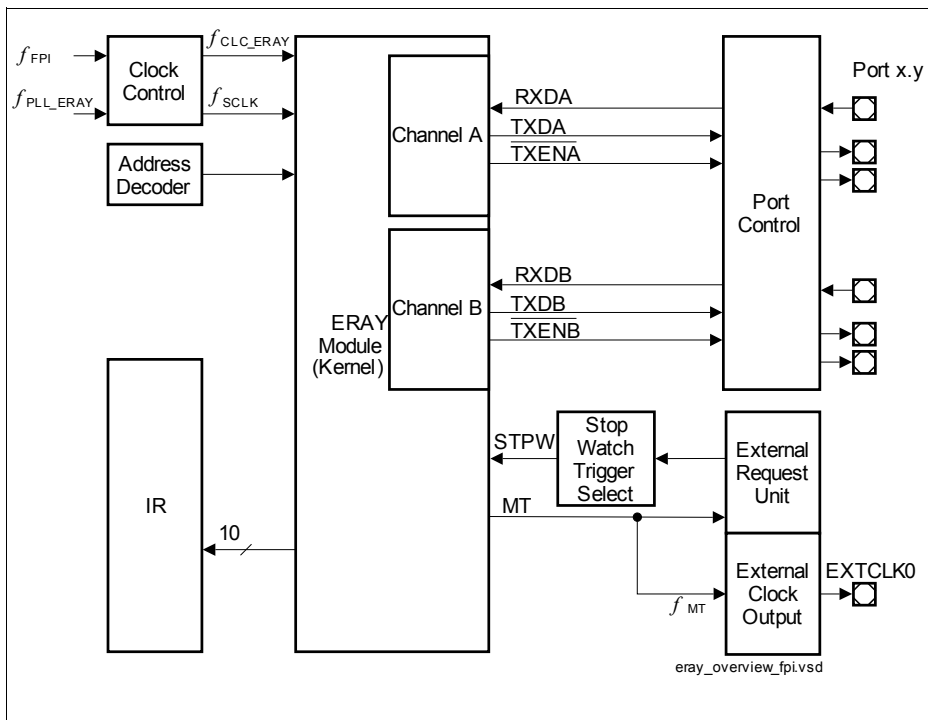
$f_{FPI}$
$f_{PLL\_ERAY}$
Clock Control
$f_{CLC\_ERAY}$
$f_{SCLK}$
Address Decoder
Channel A
RXDA
TXDA
$\overline{TXENA}$
Port x.y
Port Control
Channel B
RXDB
TXDB
$\overline{TXENB}$
ERAY Module (Kernel)
IR
10
STPW
Stop Watch Trigger Select
External Request Unit
MT
External Clock Output
EXTCLK0
$f_{MT}$
eray_overview_fpi.vsd